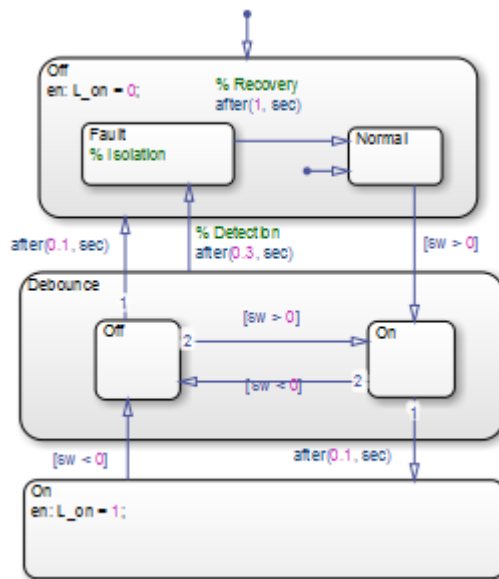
Off
en: L_on = 0;

% Recovery
after(1, sec)

Fault
% Isolation

Normal

after(0.1, sec)

% Detection
after(0.3, sec)

[sw > 0]

Debounce

1

Off

2

[sw > 0]

On

[sw < 0]

2

1

[sw < 0]

after(0.1, sec)

On
en: L_on = 1;